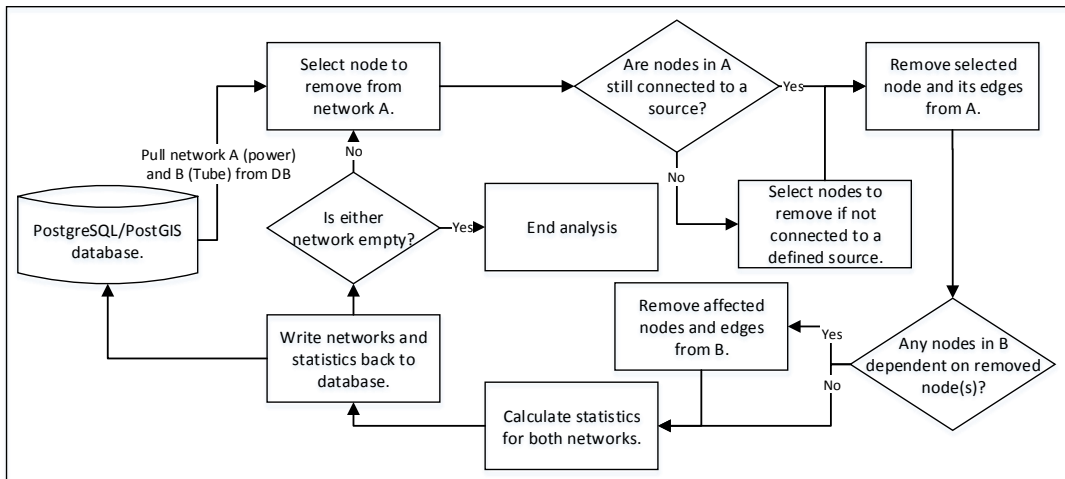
PostgreSQL/PostGIS database.

Pull network A (power) and B (Tube) from DB

Select node to remove from network A.

Are nodes in A still connected to a source?

Yes

Remove selected node and its edges from A.

No

Select nodes to remove if not connected to a defined source.

No

Is either network empty?

Yes

End analysis

Any nodes in B dependent on removed node(s)?

Yes

Remove affected nodes and edges from B.

No

Calculate statistics for both networks.

Write networks and statistics back to database.